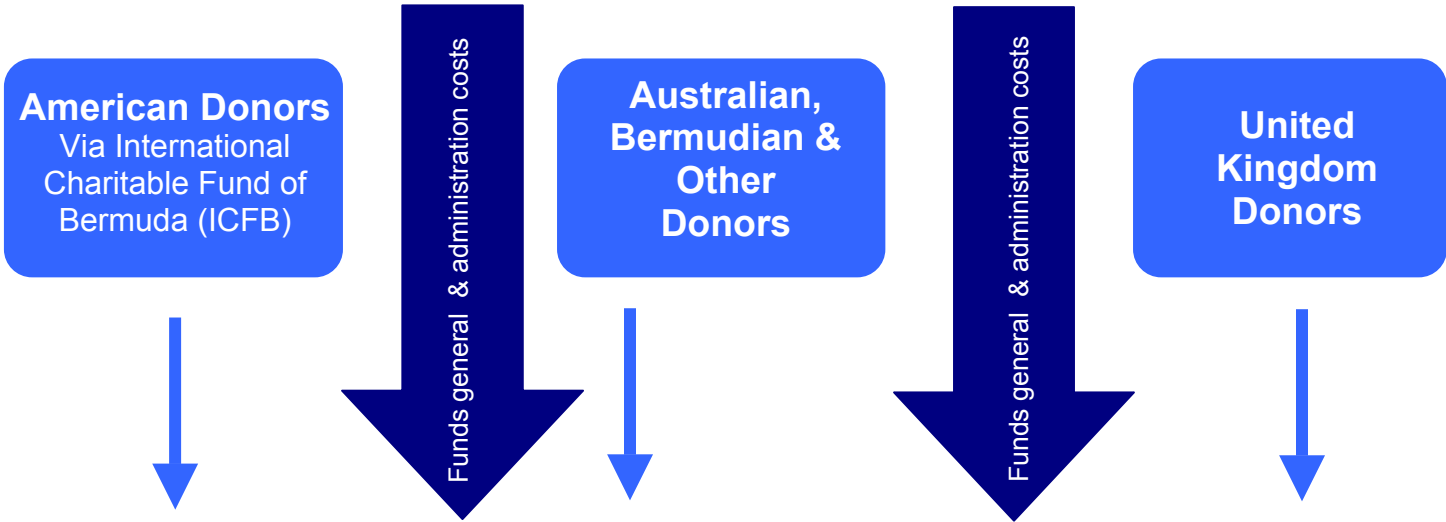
American Donors
Via International Charitable Fund of Bermuda (ICFB)

Funds general & administration costs

Australian, Bermudian & Other Donors

Funds general & administration costs

United Kingdom Donors